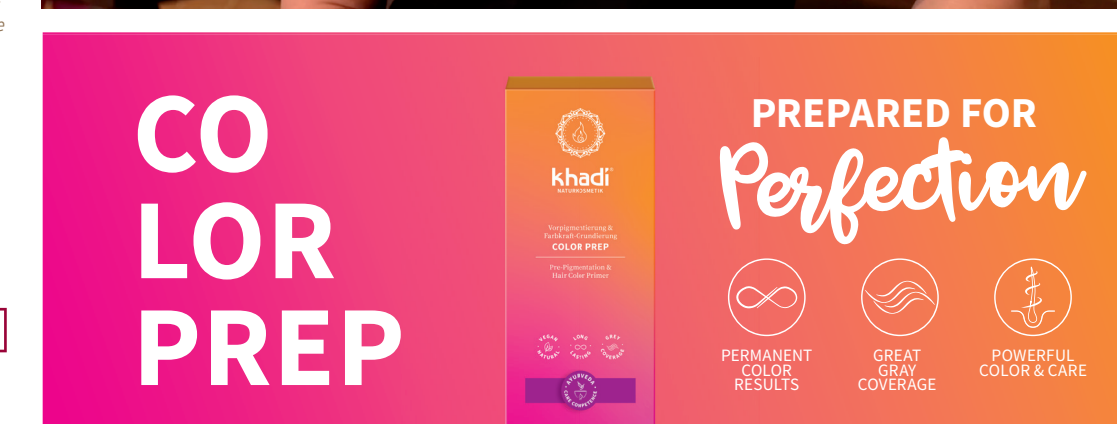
CO
LOR
PREP

khadi
NATURKOSMETIK

Vorpigmentierung & Farbkraft-Grundierung
COLOR PREP

Pre-Pigmentation & Hair Color Primer

VEGAN NATURAL
LONG LASTING
GREY COVERAGE

AYURVEDA
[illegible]

PREPARED FOR
Perfection

PERMANENT COLOR RESULTS

GREAT GRAY COVERAGE

POWERFUL COLOR & CARE